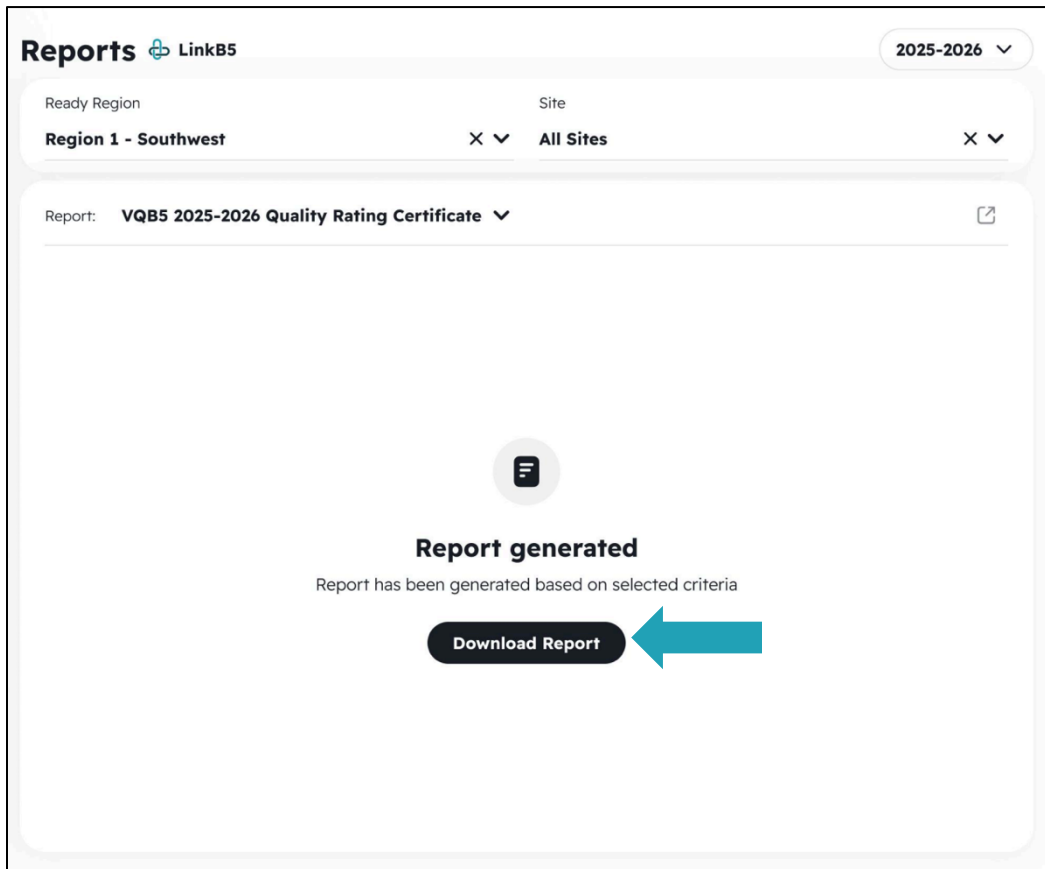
Reports LinkB5

2025-2026

Ready Region
Region 1 - Southwest

Site
All Sites

Report: VQB5 2025-2026 Quality Rating Certificate

Report generated

Report has been generated based on selected criteria

Download Report